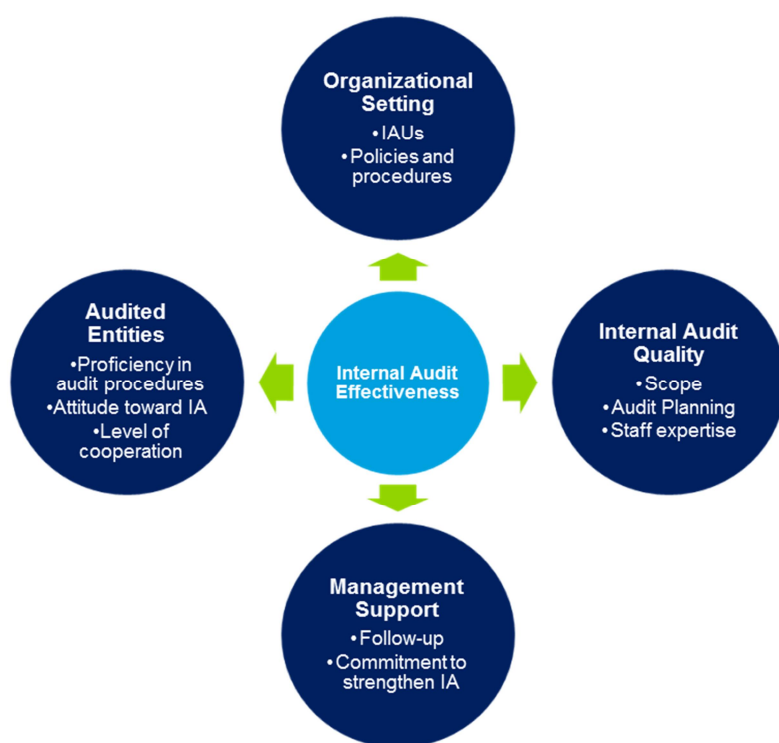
Organizational Setting
•IAUs
•Policies and procedures

Audited Entities
•Proficiency in audit procedures
•Attitude toward IA
•Level of cooperation

Internal Audit Effectiveness

Internal Audit Quality
•Scope
•Audit Planning
•Staff expertise

Management Support
•Follow-up
•Commitment to strengthen IA